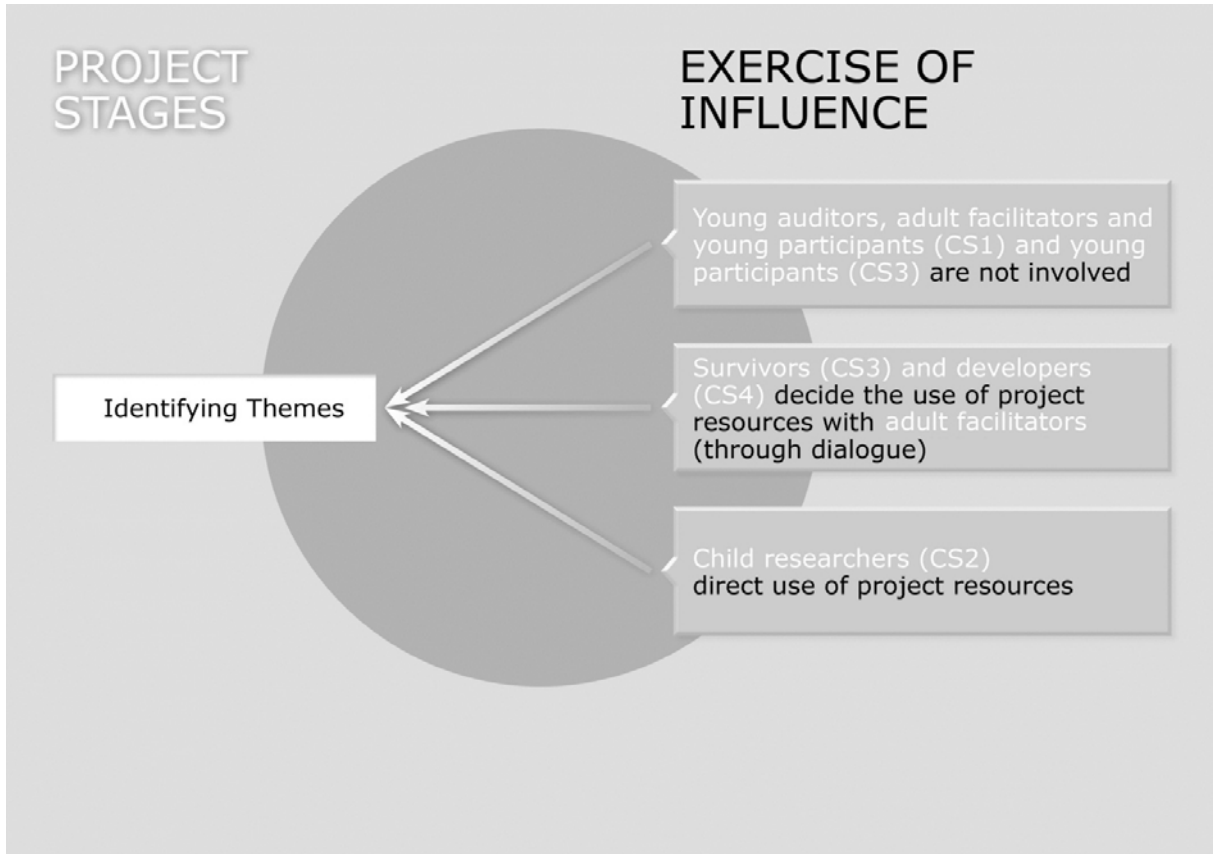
PROJECT STAGES

EXERCISE OF INFLUENCE

Identifying Themes

Young auditors, adult facilitators and young participants (CS1) and young participants (CS3) are not involved

Survivors (CS3) and developers (CS4) decide the use of project resources with adult facilitators (through dialogue)

Child researchers (CS2) direct use of project resources